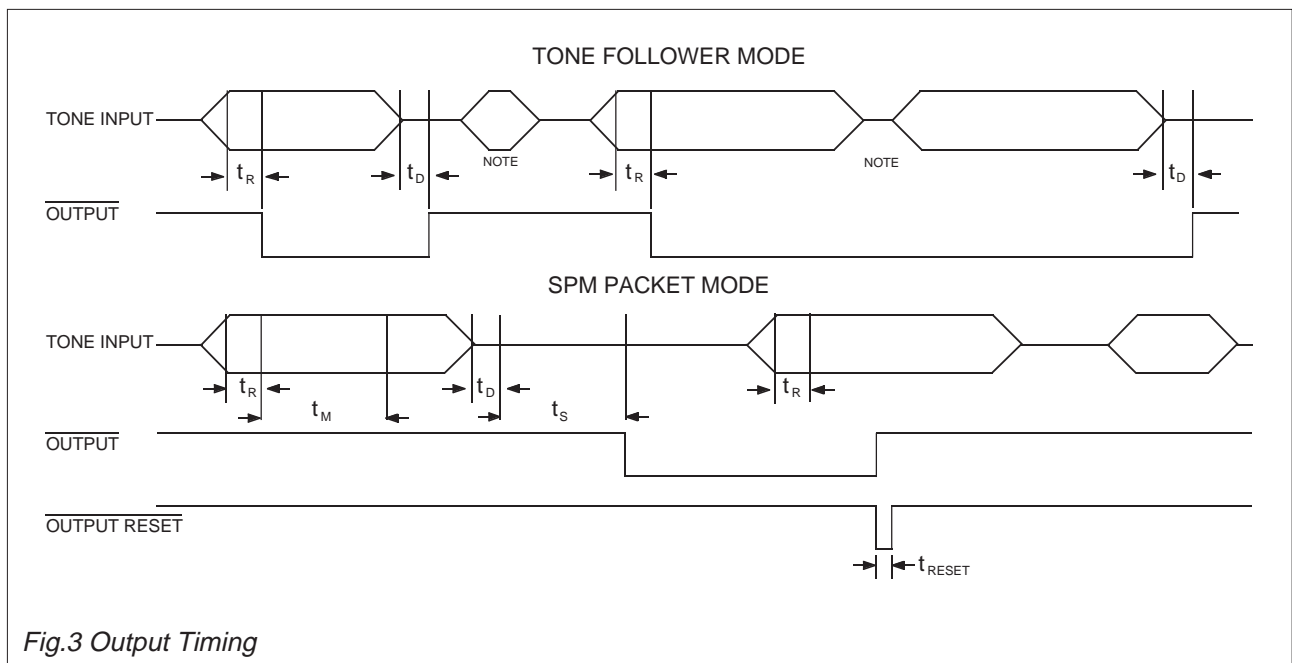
TONE FOLLOWER MODE

TONE INPUT

$t_R$

$t_D$

NOTE

$t_R$

NOTE

$t_D$

$\overline{\text{OUTPUT}}$

SPM PACKET MODE

TONE INPUT

$t_R$

$t_M$

$t_D$

$t_S$

$t_R$

$\overline{\text{OUTPUT}}$

$\overline{\text{OUTPUT RESET}}$

$t_{RESET}$

Fig.3 Output Timing